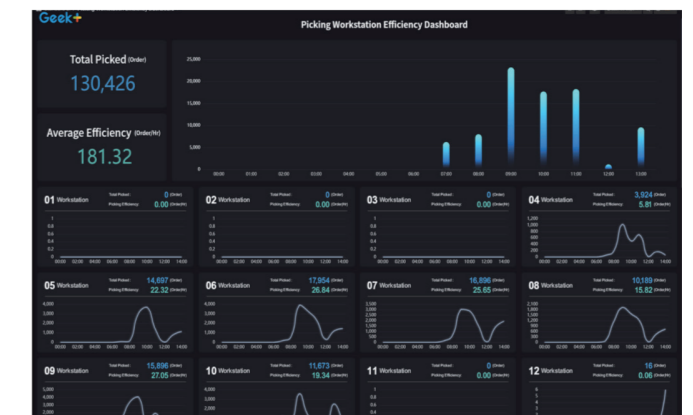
Geek+

Picking Workstation Efficiency Dashboard

Total Picked (Order)
130,426

Average Efficiency (Order/Hr)
181.32

25,000
20,000
15,000
10,000
5,000
0
00:00 01:00 02:00 03:00 04:00 05:00 06:00 07:00 08:00 09:00 10:00 11:00 12:00 13:00

01 Workstation
Total Picked: 0 (Order)
Picking Efficiency: 0.00 (Order/Hr)
1
0.8
0.6
0.4
0.2
0
00:00 02:00 04:00 06:00 08:00 10:00 12:00 14:00

02 Workstation
Total Picked: 0 (Order)
Picking Efficiency: 0.00 (Order/Hr)
1
0.8
0.6
0.4
0.2
0
00:00 02:00 04:00 06:00 08:00 10:00 12:00 14:00

03 Workstation
Total Picked: 0 (Order)
Picking Efficiency: 0.00 (Order/Hr)
1
0.8
0.6
0.4
0.2
0
00:00 02:00 04:00 06:00 08:00 10:00 12:00 14:00

04 Workstation
Total Picked: 3,924 (Order)
Picking Efficiency: 5.81 (Order/Hr)
1,200
1,000
800
600
400
200
0
00:00 02:00 04:00 06:00 08:00 10:00 12:00 14:00

05 Workstation
Total Picked: 14,697 (Order)
Picking Efficiency: 22.32 (Order/Hr)
4,000
3,000
2,000
1,000
0
00:00 02:00 04:00 06:00 08:00 10:00 12:00 14:00

06 Workstation
Total Picked: 17,954 (Order)
Picking Efficiency: 26.84 (Order/Hr)
4,000
3,000
2,000
1,000
0
00:00 02:00 04:00 06:00 08:00 10:00 12:00 14:00

07 Workstation
Total Picked: 16,896 (Order)
Picking Efficiency: 25.65 (Order/Hr)
3,500
3,000
2,500
2,000
1,500
1,000
500
0
00:00 02:00 04:00 06:00 08:00 10:00 12:00 14:00

08 Workstation
Total Picked: 10,189 (Order)
Picking Efficiency: 15.82 (Order/Hr)
2,000
1,800
1,600
1,400
1,200
1,000
800
600
400
200
0
00:00 02:00 04:00 06:00 08:00 10:00 12:00 14:00

09 Workstation
Total Picked: 15,896 (Order)
Picking Efficiency: 27.05 (Order/Hr)
5,000
4,000
3,000
2,000

10 Workstation
Total Picked: 11,673 (Order)
Picking Efficiency: 19.34 (Order/Hr)
4,000
3,000
2,000

11 Workstation
Total Picked: 0 (Order)
Picking Efficiency: 0.00 (Order/Hr)
1
0.8
0.6
0.4

12 Workstation
Total Picked: 16 (Order)
Picking Efficiency: 0.06 (Order/Hr)
6
5
4
3